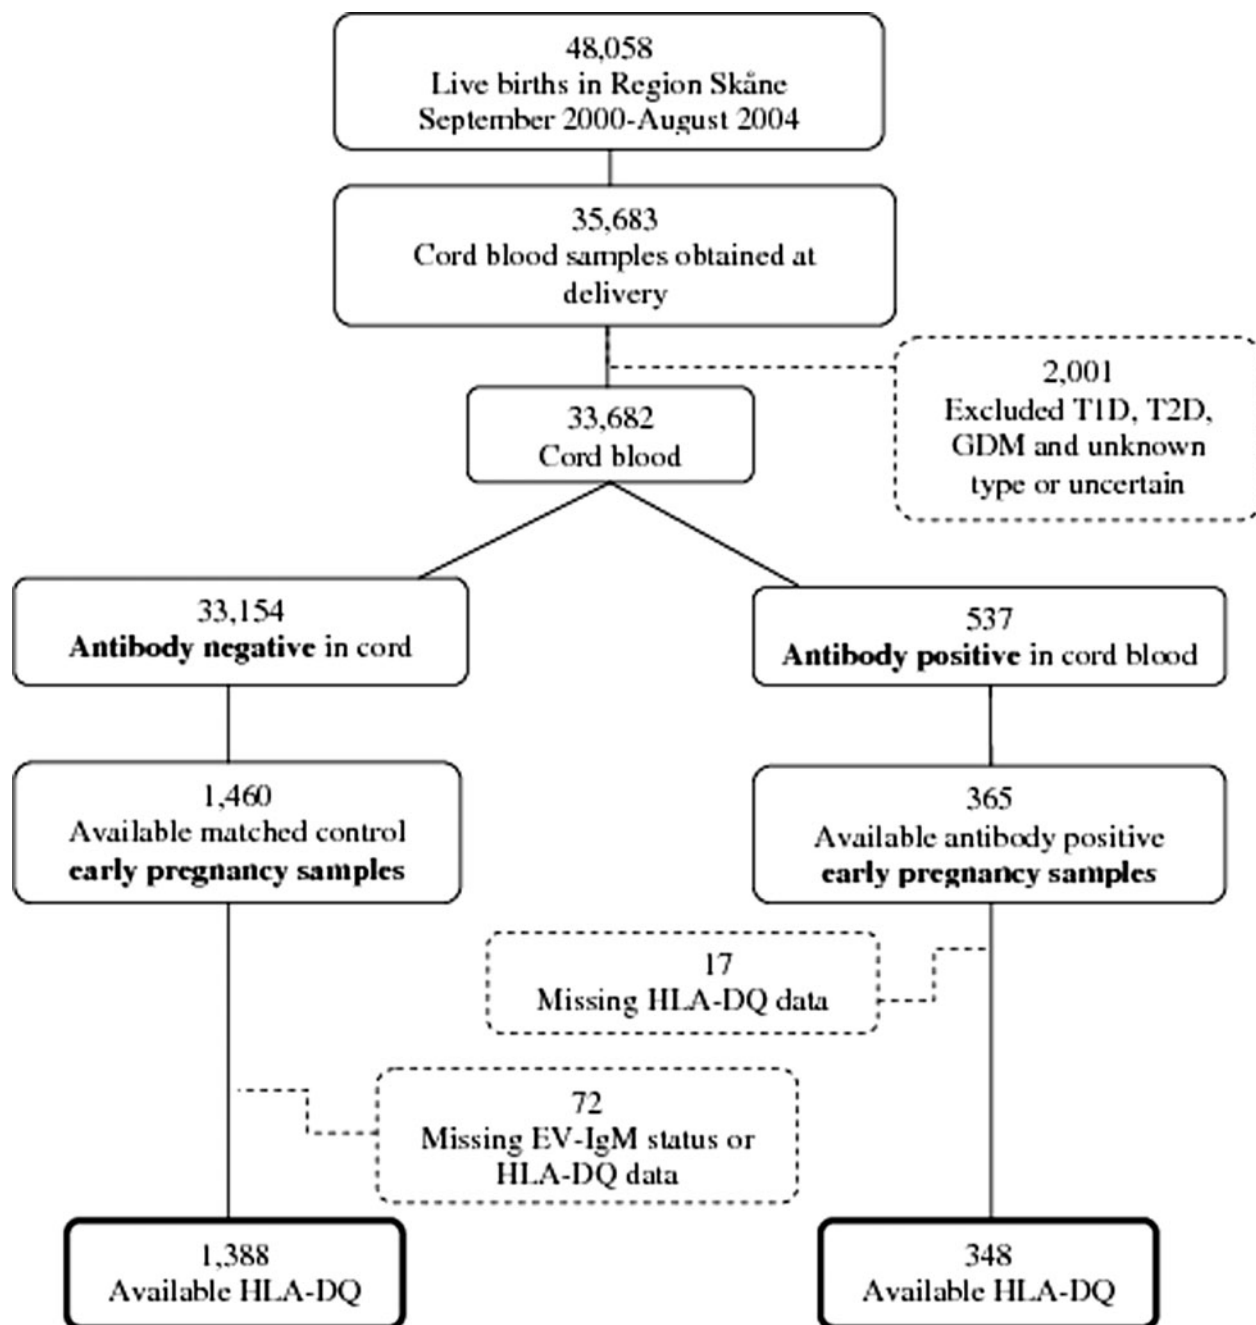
48,058
Live births in Region Skåne
September 2000-August 2004

35,683
Cord blood samples obtained at delivery

2,001
Excluded T1D, T2D, GDM and unknown type or uncertain

33,682
Cord blood

33,154
**Antibody negative** in cord

537
**Antibody positive** in cord blood

1,460
Available matched control
**early pregnancy samples**

365
Available antibody positive
**early pregnancy samples**

17
Missing HLA-DQ data

72
Missing EV-IgM status or HLA-DQ data

1,388
Available HLA-DQ

348
Available HLA-DQ